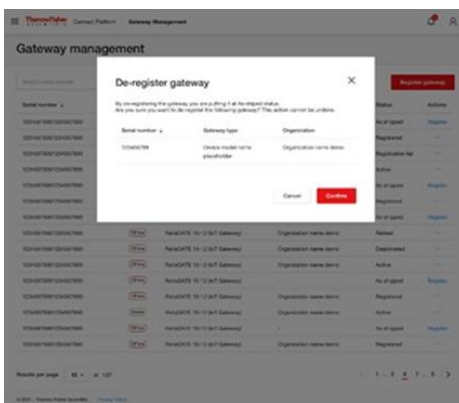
ThermoFisher SCIENTIFIC Connect Platform Gateway Management

Gateway management

Register gateway

Serial number

Status

Actions

De-register gateway

By de-registering the gateway, you are putting it at de-staged status. Are you sure you want to de-register the following gateway? This action cannot be undone.

| Serial number | Gateway type | Organization |
|---|---|---|
| 123456789 | Device model name placeholder | Organization name demo |

Cancel

Confirm

Results per page

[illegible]